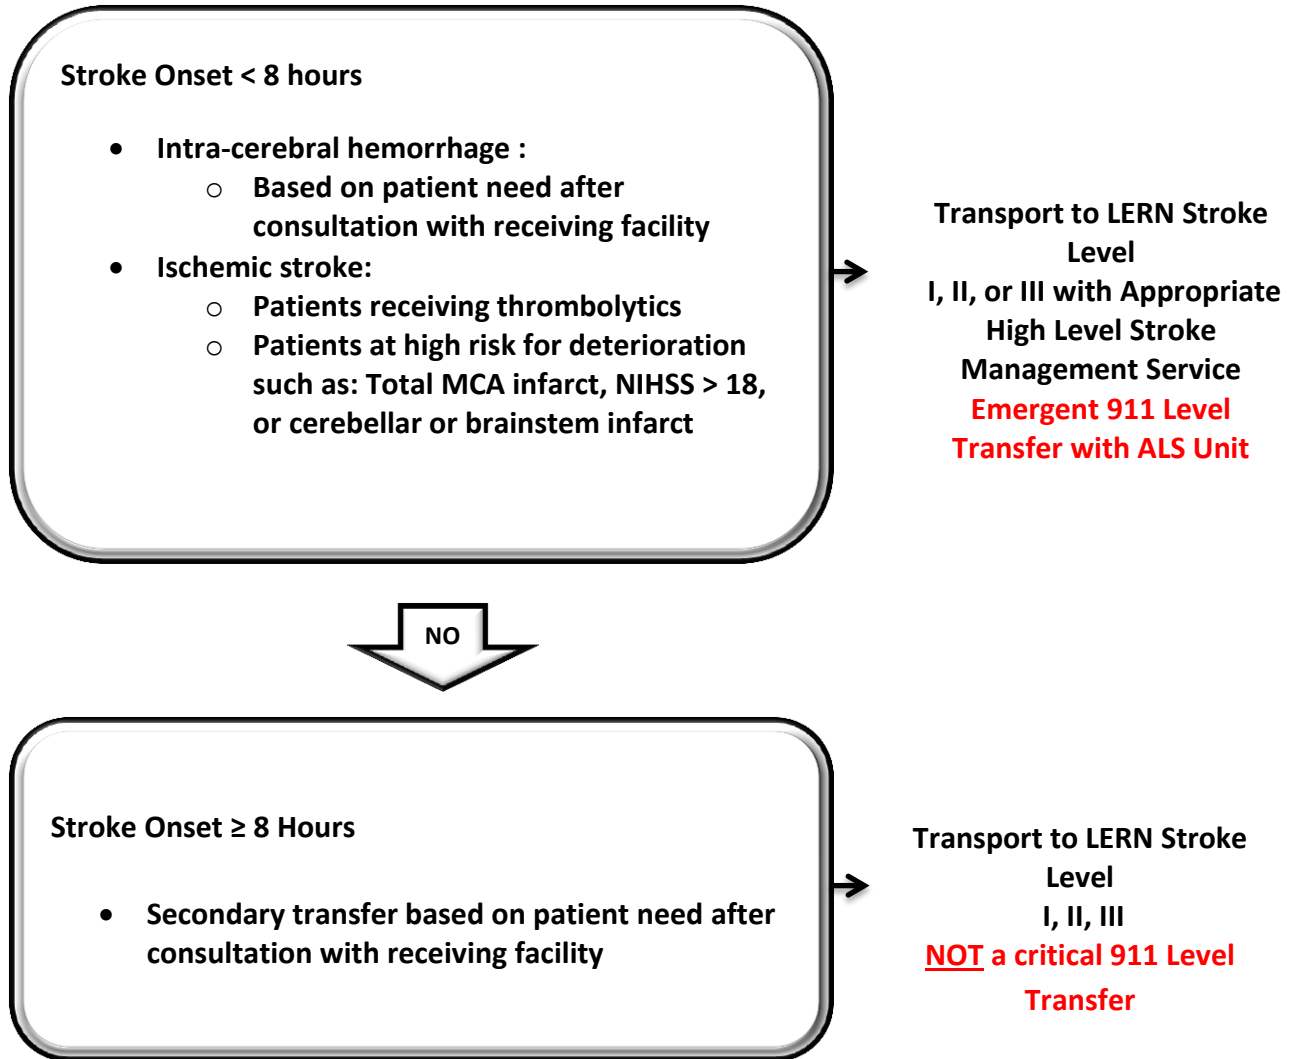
Stroke Onset < 8 hours

- Intra-cerebral hemorrhage :
  - Based on patient need after consultation with receiving facility
- Ischemic stroke:
  - Patients receiving thrombolytics
  - Patients at high risk for deterioration such as: Total MCA infarct, NIHSS > 18, or cerebellar or brainstem infarct

Transport to LERN Stroke Level
I, II, or III with Appropriate High Level Stroke Management Service
Emergent 911 Level Transfer with ALS Unit

NO

Stroke Onset ≥ 8 Hours

- Secondary transfer based on patient need after consultation with receiving facility

Transport to LERN Stroke Level
I, II, III
NOT a critical 911 Level Transfer